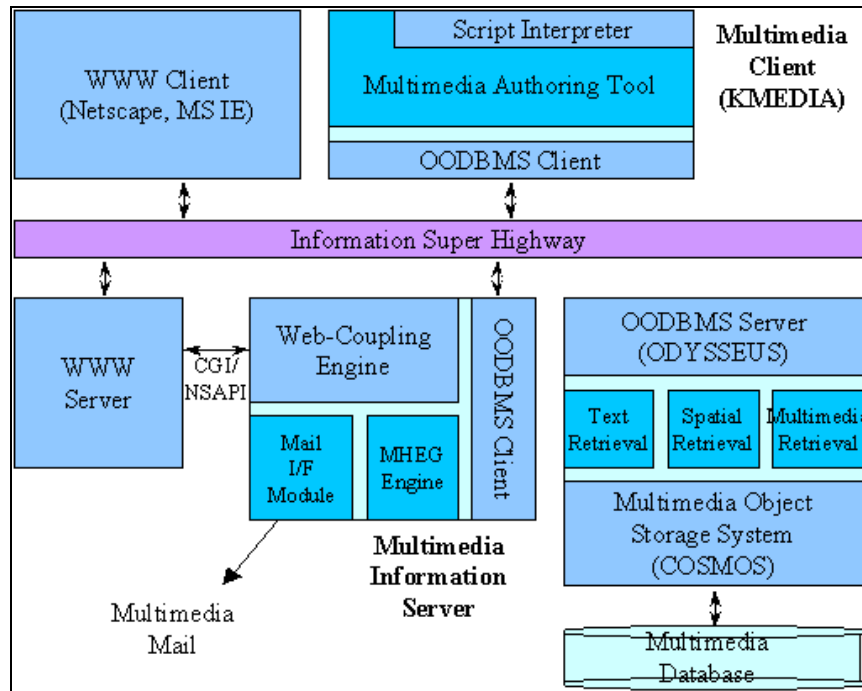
WWW Client
(Netscape, MS IE)

Script Interpreter

Multimedia Authoring Tool

OODBMS Client

Multimedia
Client
(KMEDIA)

Information Super Highway

WWW
Server

CGI/
NSAPI

Web-Coupling
Engine

Mail
I/F
Module

MHEG
Engine

OODBMS Client

OODBMS Server
(ODYSSEUS)

Text
Retrieval

Spatial
Retrieval

Multimedia
Retrieval

Multimedia Object
Storage System
(COSMOS)

Multimedia
Information
Server

Multimedia
Mail

Multimedia
Database